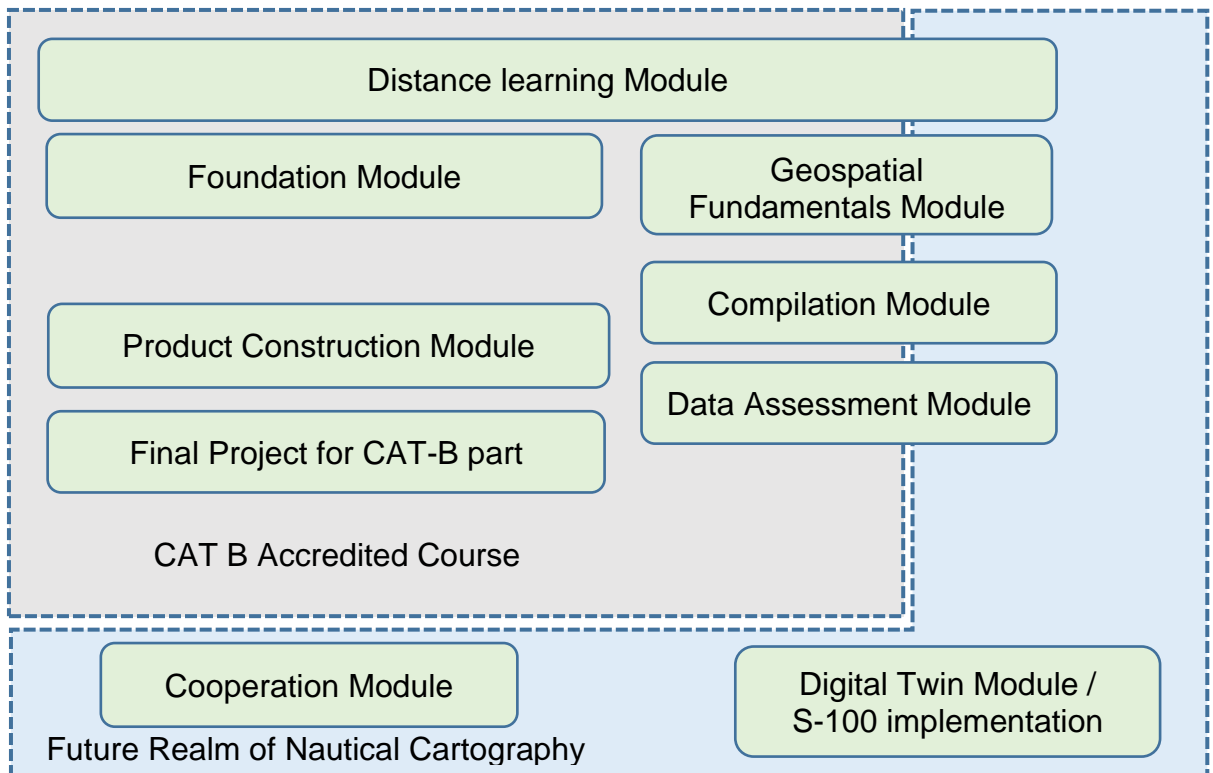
Distance learning Module

Foundation Module

Geospatial Fundamentals Module

Compilation Module

Product Construction Module

Data Assessment Module

Final Project for CAT-B part

CAT B Accredited Course

Cooperation Module

Digital Twin Module / S-100 implementation

Future Realm of Nautical Cartography